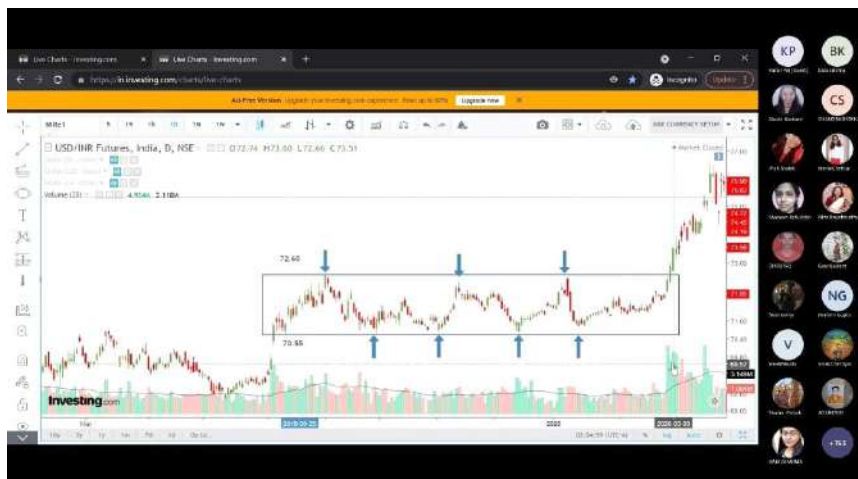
Live Charts - Investing.com
Live Charts - Investing.com
https://in.investing.com/charts/live-charts
Incognito
Update
Ad-Free Version
Upgrade now
USD/INR Futures, India, D, NSE
O 72.74 H 73.60 L 72.66 C 73.51
Volume (20)
72.60
70.55
Investing.com
2020
KP
BK
CS
NG
V
+763